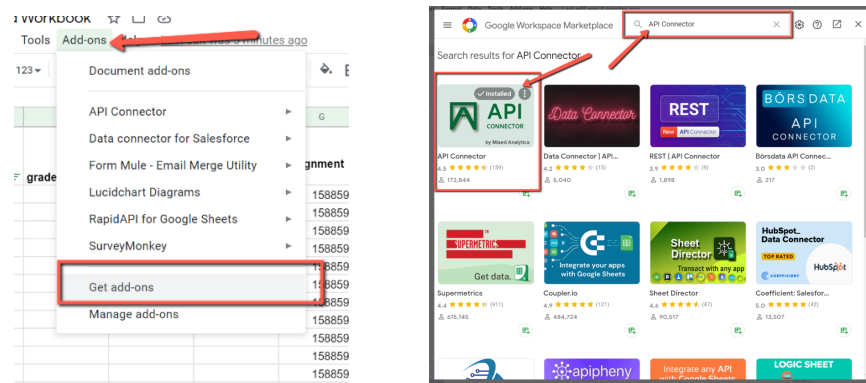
Workbook

Tools Add-ons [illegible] minutes ago

123

G

grade

gnment

Document add-ons

API Connector

Data connector for Salesforce

Form Mule - Email Merge Utility

Lucidchart Diagrams

RapidAPI for Google Sheets

SurveyMonkey

Get add-ons

Manage add-ons

158859
158859
158859
158859
158859
158859
158859
158859
158859
158859
158859
158859

Google Workspace Marketplace

API Connector

Search results for API Connector

Installed

API CONNECTOR by Mixed Analytics

API Connector
4.5 (139)
172,844

Data Connector

Data Connector | API...
4.2 (15)
5,040

REST

New API Connector

REST | API Connector
3.9 (9)
1,898

BÖRS DATA API CONNECTOR

Börsdata API Connec...
3.0 (2)
217

SUPERMETRICS

Get data.

Supermetrics
4.4 (911)
415,145

Integrate your apps with Google Sheets

Coupler.io
4.9 (121)
484,724

Sheet Director

Transact with any app

Sheet Director
4.6 (47)
90,517

HubSpot Data Connector

TOP RATED

COEFFICIENT

HubSpot

Coefficient: Salesfor...
5.0 (42)
13,507

apipheny

Integrate any API with Google Sheets

LOGIC SHEET